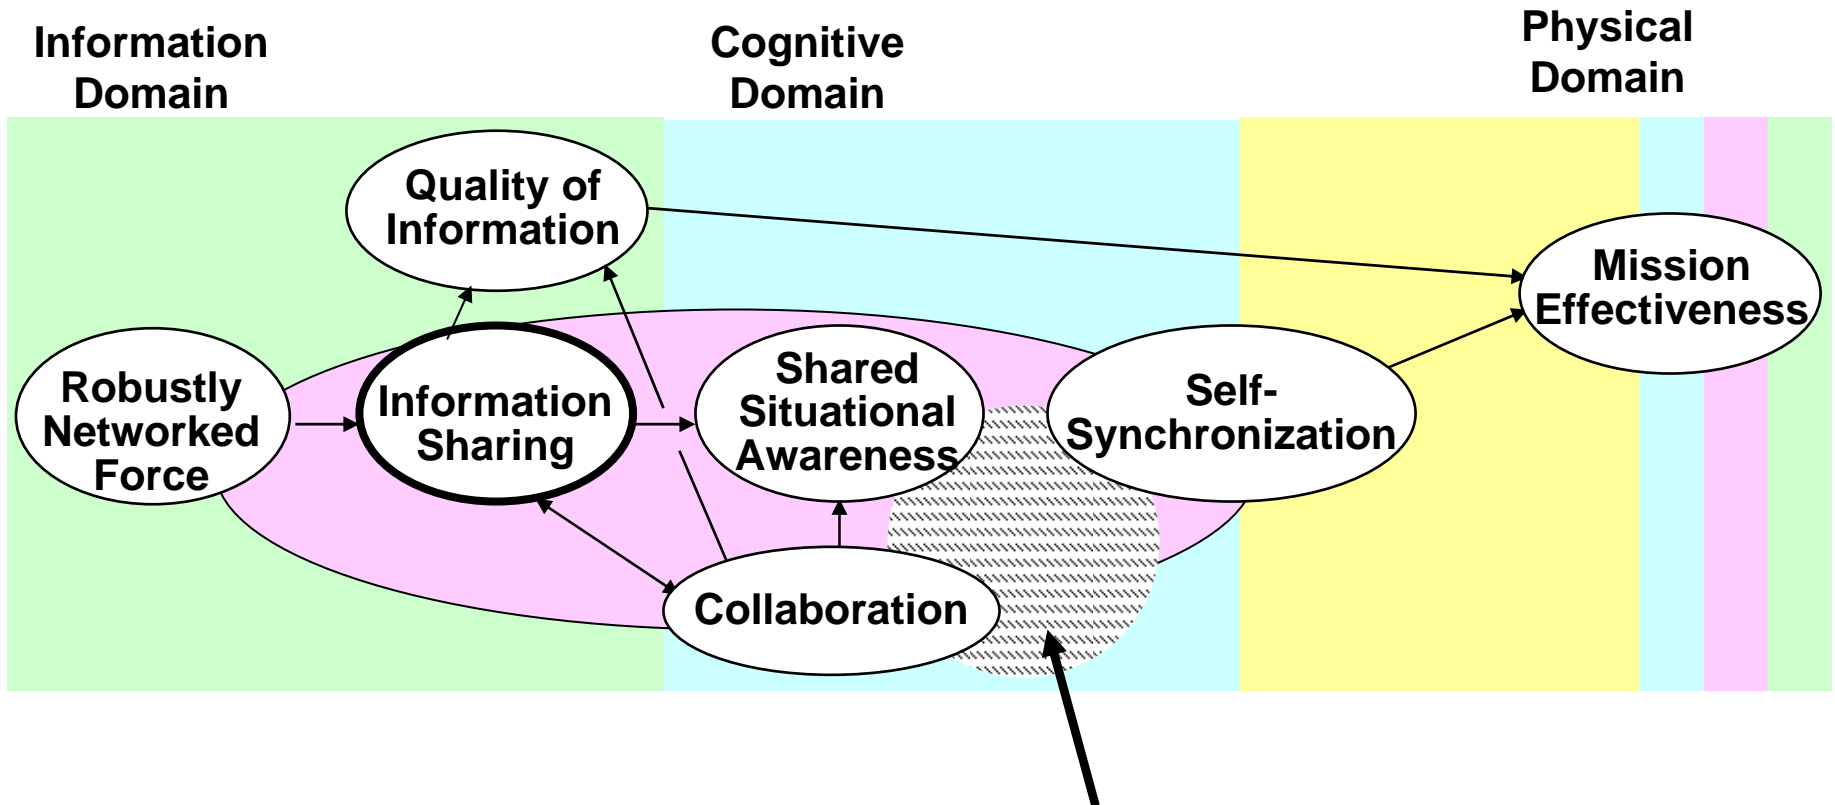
Information Domain

Cognitive Domain

Physical Domain

Quality of Information

Mission Effectiveness

Robustly Networked Force

Information Sharing

Shared Situational Awareness

Self-Synchronization

Collaboration